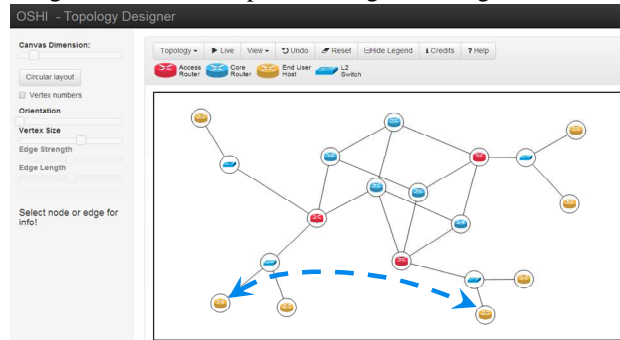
OSHI - Topology Designer

Canvas Dimension:

Circular layout

Vertex numbers

Orientation

Vertex Size

Edge Strength

Edge Length

Select node or edge for info!

Topology ▾ ▶ Live View ▾ Undo Reset Hide Legend Credits ? Help

Access Router Core Router End User Host L2 Switch